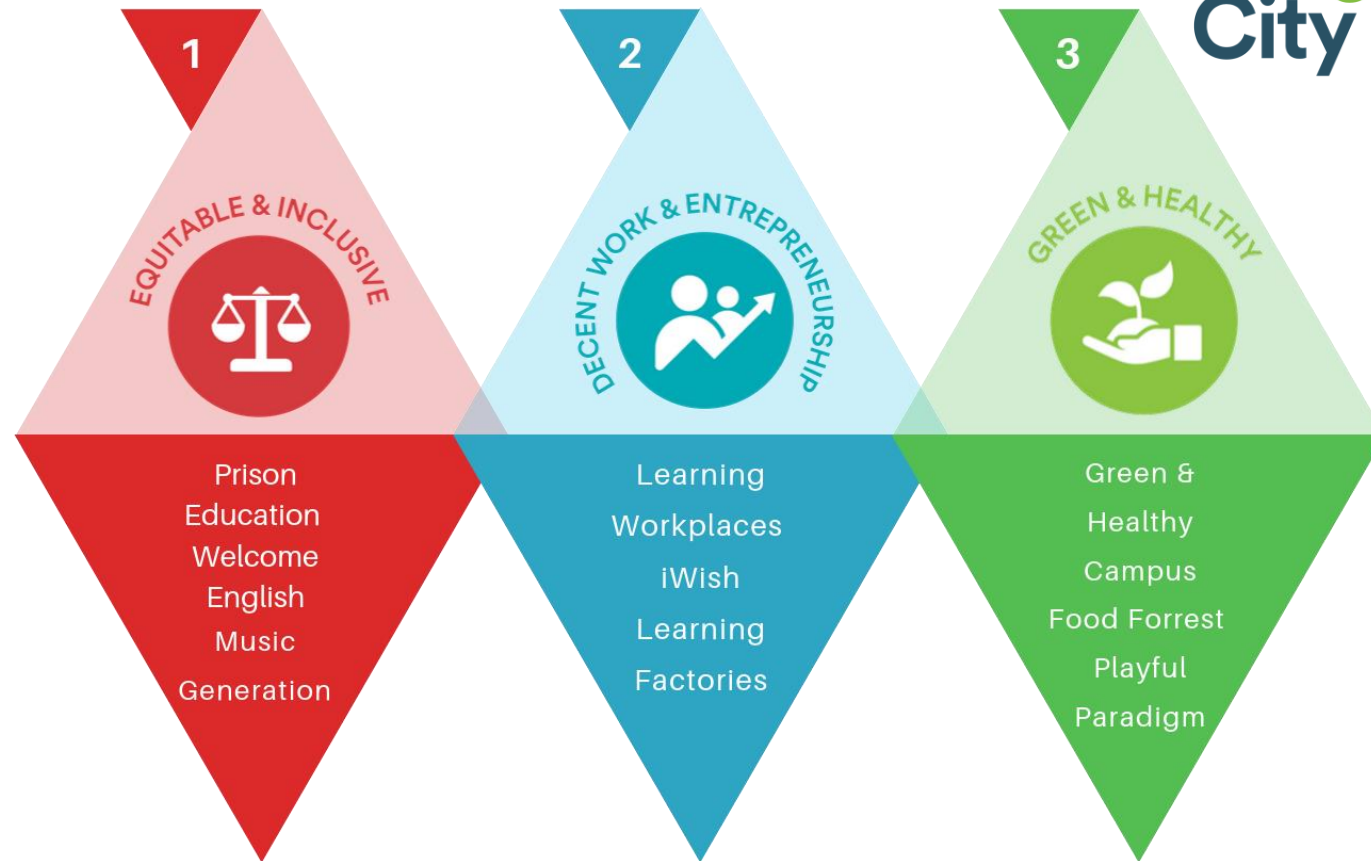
City

1

EQUITABLE & INCLUSIVE

Prison Education
Welcome English
Music Generation

2

DECENT WORK & ENTREPRENEURSHIP

Learning Workplaces
iWish
Learning Factories

3

GREEN & HEALTHY

Green & Healthy Campus
Food Forrest
Playful Paradigm